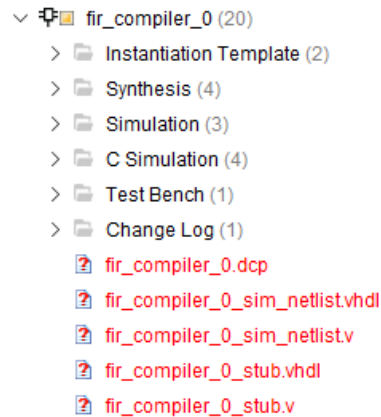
fir_compiler_0 (20)
Instantiation Template (2)
Synthesis (4)
Simulation (3)
C Simulation (4)
Test Bench (1)
Change Log (1)
fir_compiler_0.dcp
fir_compiler_0_sim_netlist.vhdl
fir_compiler_0_sim_netlist.v
fir_compiler_0_stub.vhdl
fir_compiler_0_stub.v